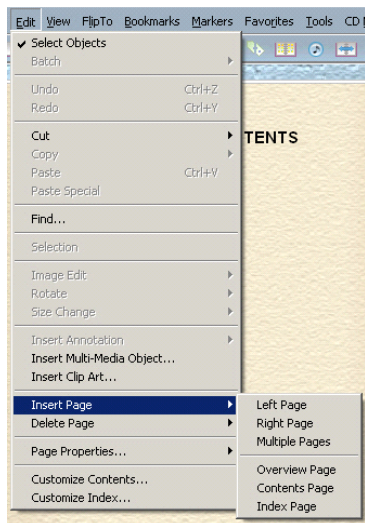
Edit View FlipTo Bookmarks Markers Favorites Tools CD

✔ Select Objects
Batch

Undo Ctrl+Z
Redo Ctrl+Y

Cut
Copy
Paste Ctrl+V
Paste Special

Find...

Selection

Image Edit
Rotate
Size Change

Insert Annotation
Insert Multi-Media Object...
Insert Clip Art...

Insert Page
Delete Page

Page Properties...

Customize Contents...
Customize Index...

TENTS

Left Page
Right Page
Multiple Pages

Overview Page
Contents Page
Index Page